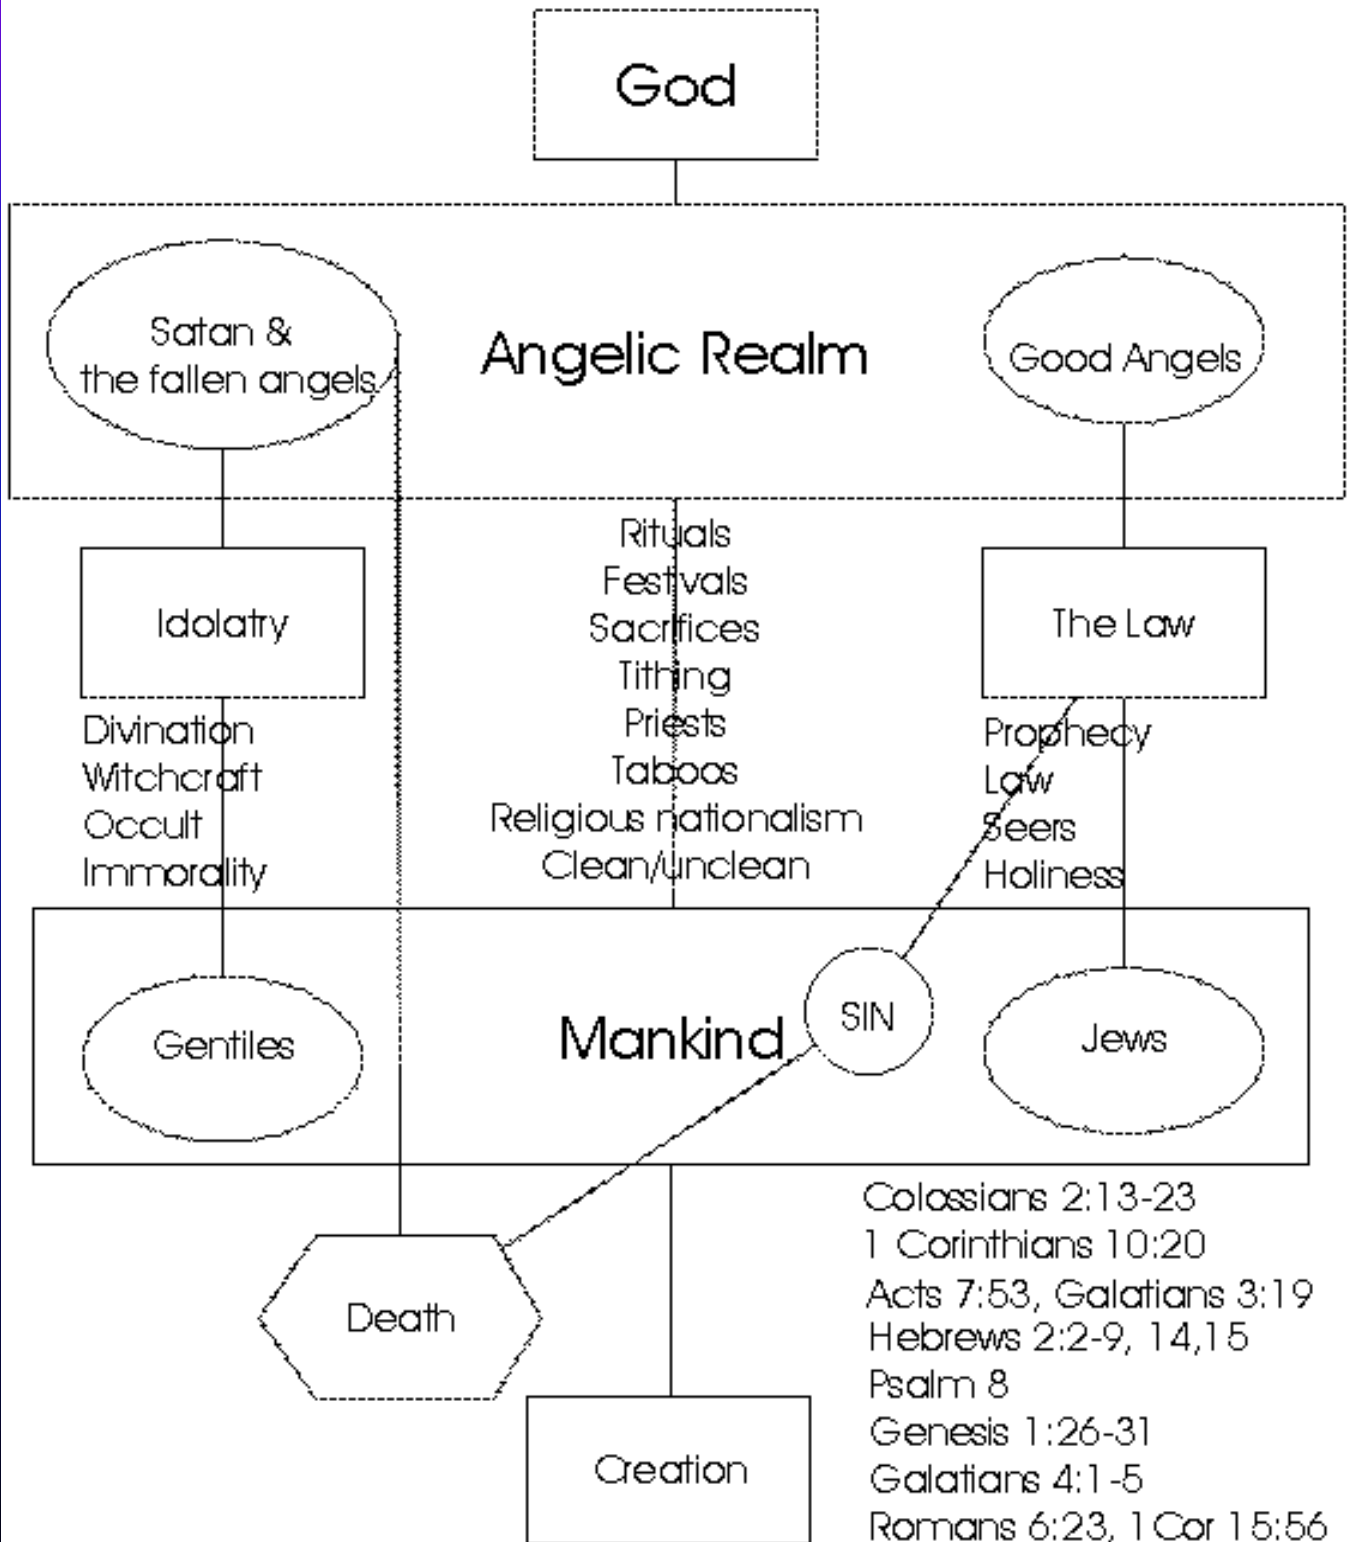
God

Satan &
the fallen angels

Angelic Realm

Good Angels

Idolatry

Rituals
Festivals
Sacrifices
Tithing
Priests
Taboos
Religious nationalism
Clean/unclean

The Law

Divination
Witchcraft
Occult
Immorality

Prophecy
Law
Seers
Holiness

Gentiles

Mankind

SIN

Jews

Death

Creation

Colossians 2:13-23
1 Corinthians 10:20
Acts 7:53, Galatians 3:19
Hebrews 2:2-9, 14,15
Psalm 8
Genesis 1:26-31
Galatians 4:1-5
Romans 6:23, 1 Cor 15:56